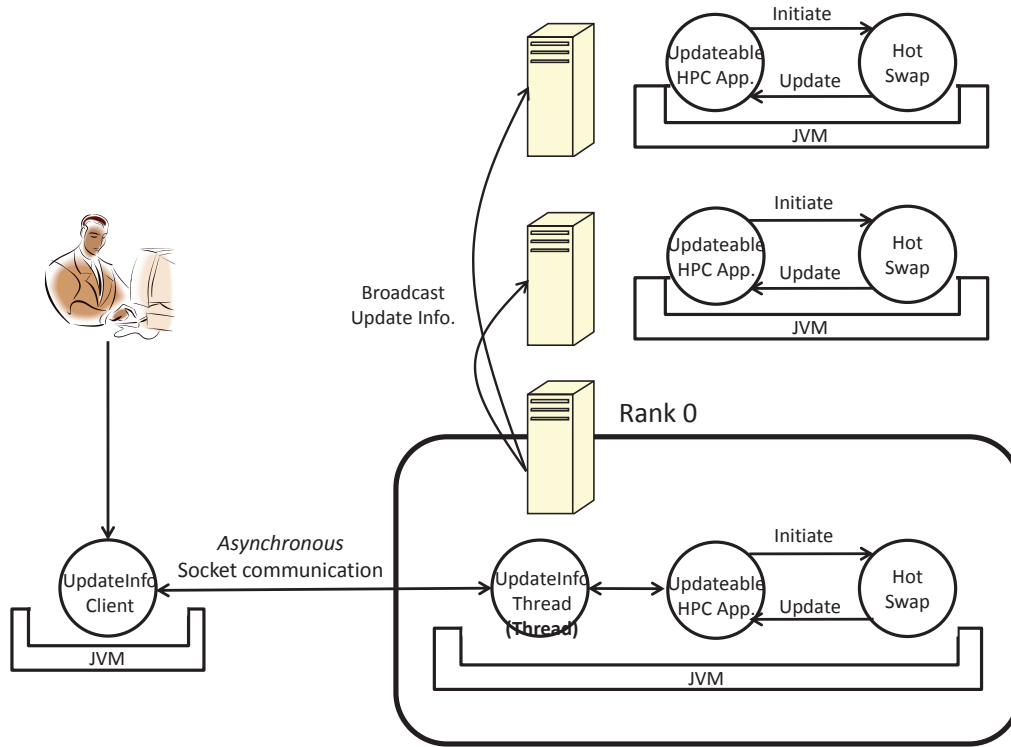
Initiate
Updateable HPC App.
Update
Hot Swap
JVM

Initiate
Updateable HPC App.
Update
Hot Swap
JVM

Broadcast Update Info.

Rank 0

Asynchronous Socket communication

UpdateInfo Client
JVM

UpdateInfo Thread
(Thread)

Initiate
Updateable HPC App.
Update
Hot Swap
JVM